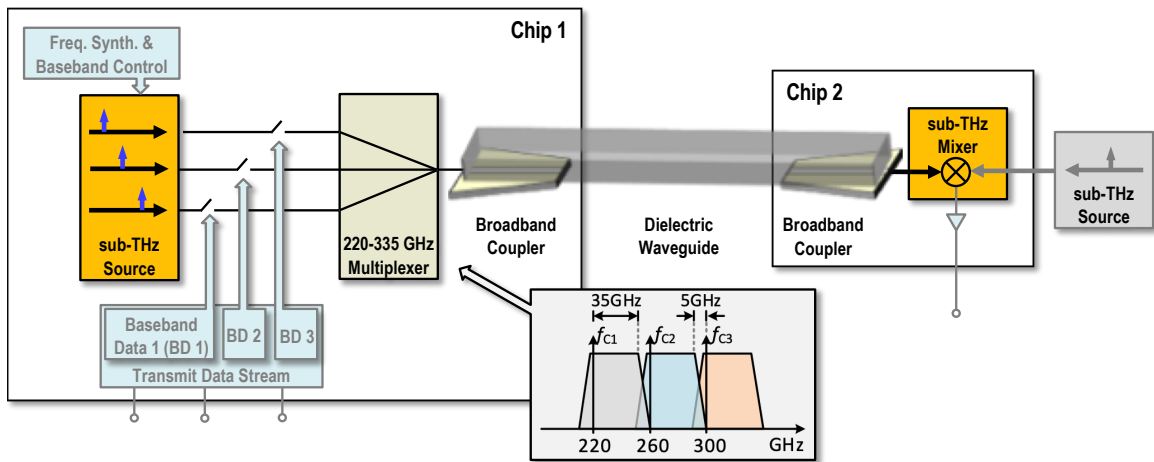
Chip 1

Freq. Synth. & Baseband Control

sub-THz Source

220-335 GHz Multiplexer

Broadband Coupler

Dielectric Waveguide

Broadband Coupler

Chip 2

sub-THz Mixer

sub-THz Source

Baseband Data 1 (BD 1)

BD 2

BD 3

Transmit Data Stream

35GHz

5GHz

$f_{C1}$

$f_{C2}$

$f_{C3}$

220

260

300

GHz